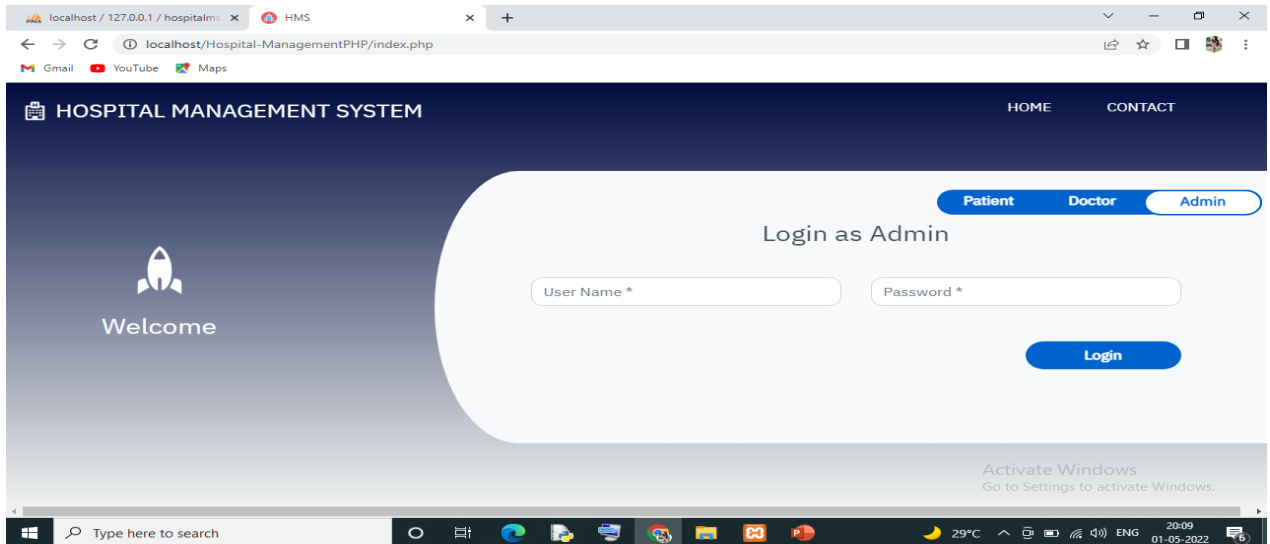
localhost / 127.0.0.1 / hospitalms ×
HMS ×
+

localhost/Hospital-ManagementPHP/index.php

Gmail YouTube Maps

HOSPITAL MANAGEMENT SYSTEM

HOME CONTACT

Welcome

Patient Doctor Admin

Login as Admin

User Name *

Password *

Login

Activate Windows
Go to Settings to activate Windows.

Type here to search

29°C ENG 20:09 01-05-2022